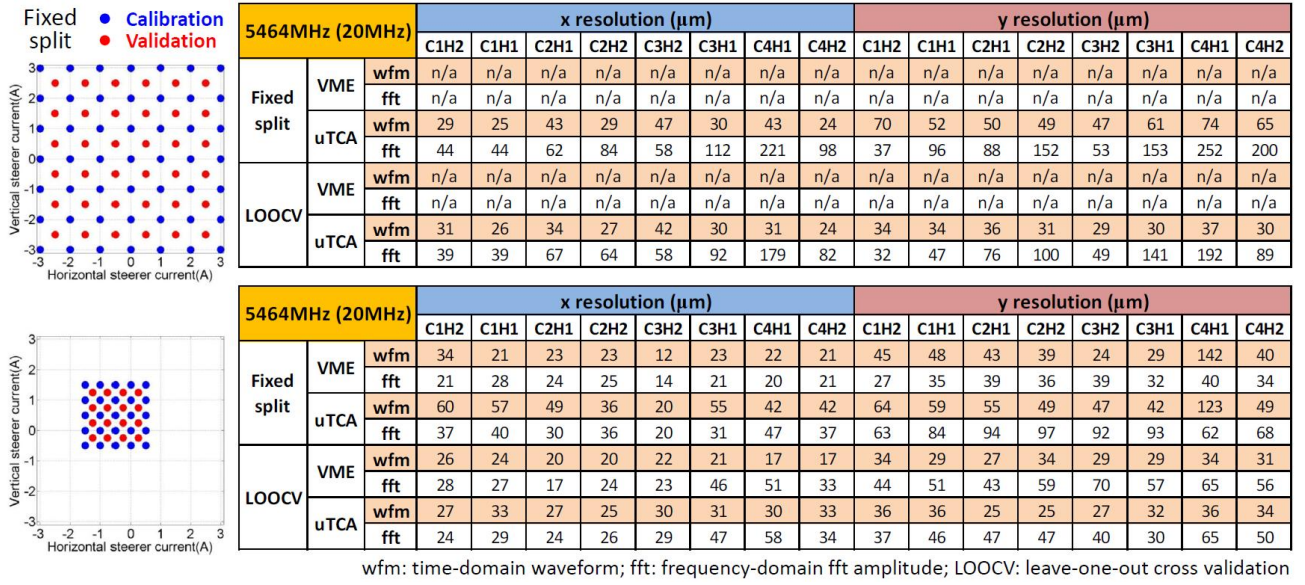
Fixed split

Calibration
Validation

Vertical steerer current(A)
3
2
1
0
-1
-2
-3
-3 -2 -1 0 1 2 3
Horizontal steerer current(A)

| 5464MHz (20MHz) | | | x resolution (µm) | | | | | | | | y resolution (µm) | | | | | | | |
|---|---|---|---|---|---|---|---|---|---|---|---|---|---|---|---|---|---|---|
| | | | C1H2 | C1H1 | C2H1 | C2H2 | C3H2 | C3H1 | C4H1 | C4H2 | C1H2 | C1H1 | C2H1 | C2H2 | C3H2 | C3H1 | C4H1 | C4H2 |
| Fixed split | VME | wfm | n/a | n/a | n/a | n/a | n/a | n/a | n/a | n/a | n/a | n/a | n/a | n/a | n/a | n/a | n/a | n/a |
| | | fft | n/a | n/a | n/a | n/a | n/a | n/a | n/a | n/a | n/a | n/a | n/a | n/a | n/a | n/a | n/a | n/a |
| | uTCA | wfm | 29 | 25 | 43 | 29 | 47 | 30 | 43 | 24 | 70 | 52 | 50 | 49 | 47 | 61 | 74 | 65 |
| | | fft | 44 | 44 | 62 | 84 | 58 | 112 | 221 | 98 | 37 | 96 | 88 | 152 | 53 | 153 | 252 | 200 |
| LOOCV | VME | wfm | n/a | n/a | n/a | n/a | n/a | n/a | n/a | n/a | n/a | n/a | n/a | n/a | n/a | n/a | n/a | n/a |
| | | fft | n/a | n/a | n/a | n/a | n/a | n/a | n/a | n/a | n/a | n/a | n/a | n/a | n/a | n/a | n/a | n/a |
| | uTCA | wfm | 31 | 26 | 34 | 27 | 42 | 30 | 31 | 24 | 34 | 34 | 36 | 31 | 29 | 30 | 37 | 30 |
| | | fft | 39 | 39 | 67 | 64 | 58 | 92 | 179 | 82 | 32 | 47 | 76 | 100 | 49 | 141 | 192 | 89 |

Vertical steerer current(A)
3
2
1
0
-1
-2
-3
-3 -2 -1 0 1 2 3
Horizontal steerer current(A)

| 5464MHz (20MHz) | | | x resolution (µm) | | | | | | | | y resolution (µm) | | | | | | | |
|---|---|---|---|---|---|---|---|---|---|---|---|---|---|---|---|---|---|---|
| | | | C1H2 | C1H1 | C2H1 | C2H2 | C3H2 | C3H1 | C4H1 | C4H2 | C1H2 | C1H1 | C2H1 | C2H2 | C3H2 | C3H1 | C4H1 | C4H2 |
| Fixed split | VME | wfm | 34 | 21 | 23 | 23 | 12 | 23 | 22 | 21 | 45 | 48 | 43 | 39 | 24 | 29 | 142 | 40 |
| | | fft | 21 | 28 | 24 | 25 | 14 | 21 | 20 | 21 | 27 | 35 | 39 | 36 | 39 | 32 | 40 | 34 |
| | uTCA | wfm | 60 | 57 | 49 | 36 | 20 | 55 | 42 | 42 | 64 | 59 | 55 | 49 | 47 | 42 | 123 | 49 |
| | | fft | 37 | 40 | 30 | 36 | 20 | 31 | 47 | 37 | 63 | 84 | 94 | 97 | 92 | 93 | 62 | 68 |
| LOOCV | VME | wfm | 26 | 24 | 20 | 20 | 22 | 21 | 17 | 17 | 34 | 29 | 27 | 34 | 29 | 29 | 34 | 31 |
| | | fft | 28 | 27 | 17 | 24 | 23 | 46 | 51 | 33 | 44 | 51 | 43 | 59 | 70 | 57 | 65 | 56 |
| | uTCA | wfm | 27 | 33 | 27 | 25 | 30 | 31 | 30 | 33 | 36 | 36 | 25 | 25 | 27 | 32 | 36 | 34 |
| | | fft | 24 | 29 | 24 | 26 | 29 | 47 | 58 | 34 | 37 | 46 | 47 | 47 | 40 | 30 | 65 | 50 |

wfm: time-domain waveform; fft: frequency-domain fft amplitude; LOOCV: leave-one-out cross validation